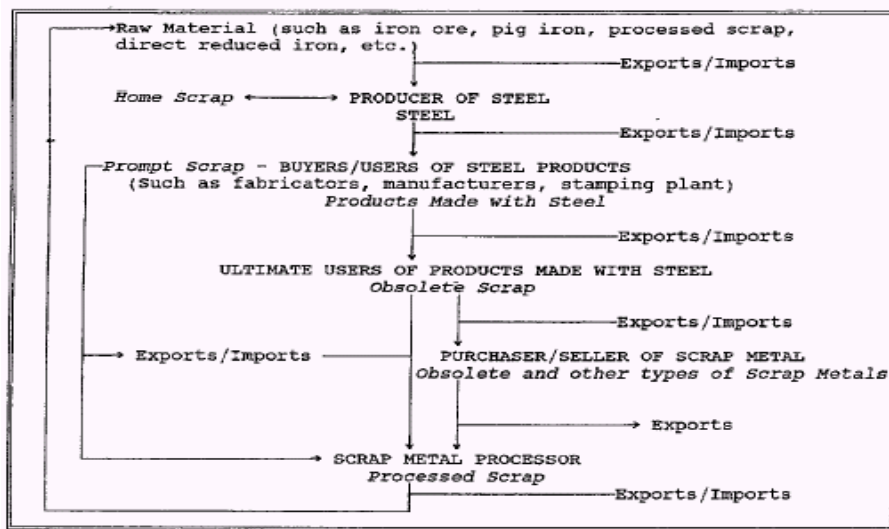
Raw Material (such as iron ore, pig iron, processed scrap, direct reduced iron, etc.)

Exports/Imports

Home Scrap PRODUCER OF STEEL
STEEL

Exports/Imports

Prompt Scrap - BUYERS/USERS OF STEEL PRODUCTS
(Such as fabricators, manufacturers, stamping plant)
Products Made with Steel

Exports/Imports

ULTIMATE USERS OF PRODUCTS MADE WITH STEEL
Obsolete Scrap

Exports/Imports

Exports/Imports

PURCHASER/SELLER OF SCRAP METAL
Obsolete and other types of Scrap Metals

Exports

SCRAP METAL PROCESSOR
Processed Scrap

Exports/Imports